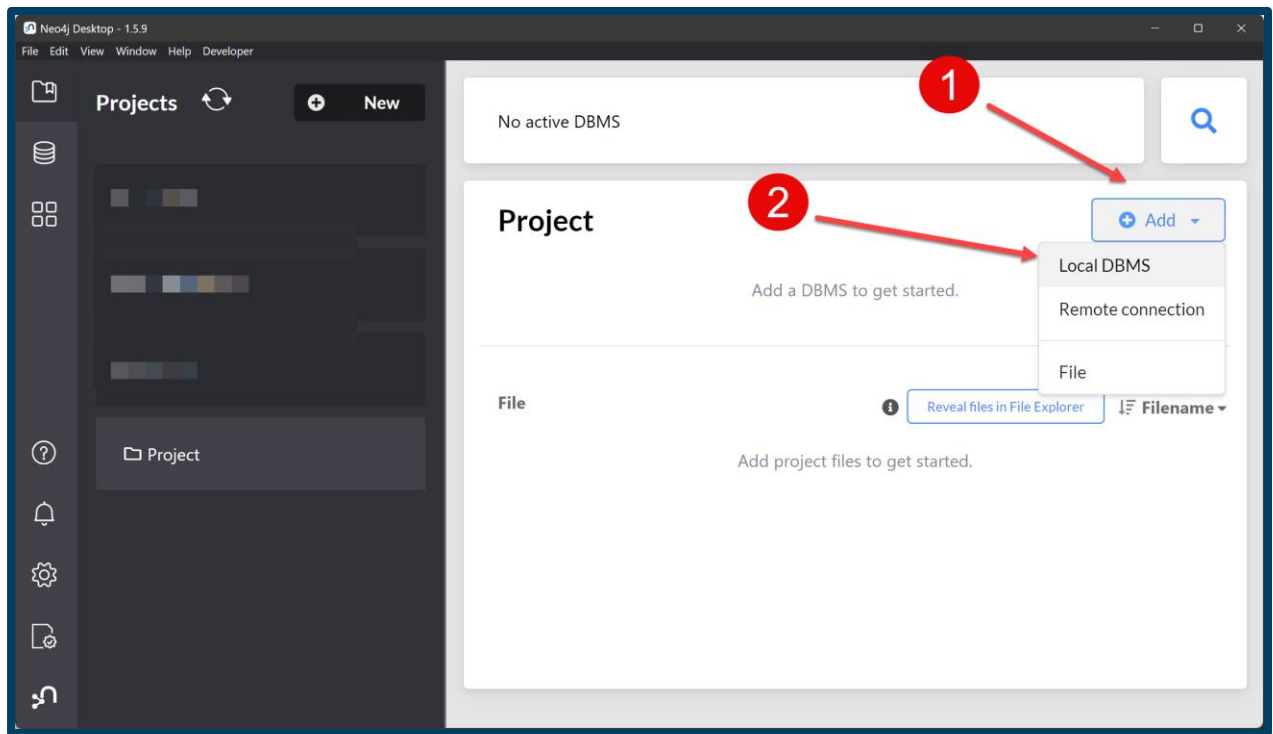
Neo4j Desktop - 1.5.9

File Edit View Window Help Developer

Projects

New

Project

No active DBMS

1

2

Project

Add

Local DBMS

Remote connection

File

Add a DBMS to get started.

File

Reveal files in File Explorer

Filename

Add project files to get started.